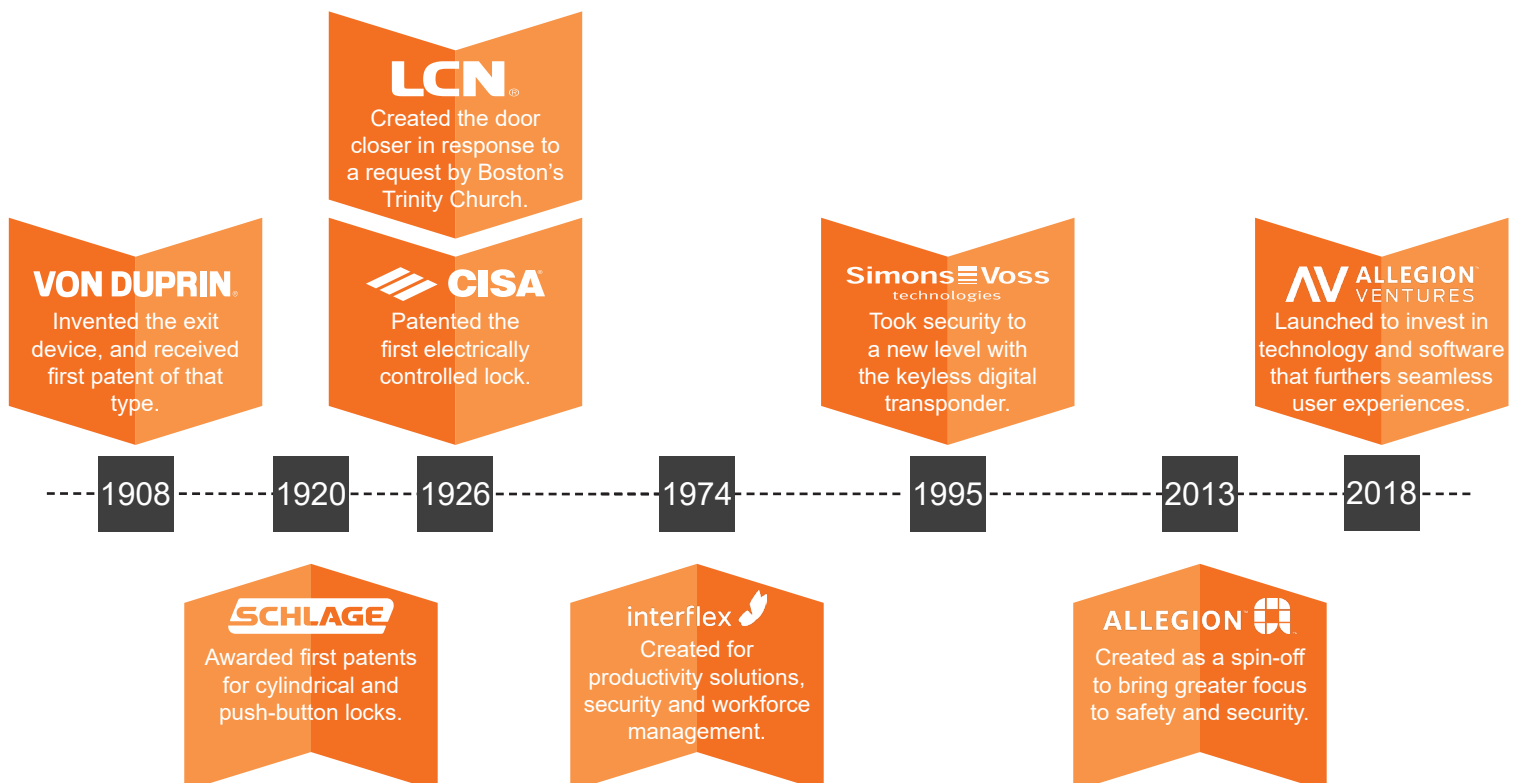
LCN®
Created the door closer in response to a request by Boston's Trinity Church.

VON DUPRIN®
Invented the exit device, and received first patent of that type.

CISA®
Patented the first electrically controlled lock.

SimonsVoss technologies
Took security to a new level with the keyless digital transponder.

ALLEGION VENTURES
Launched to invest in technology and software that furthers seamless user experiences.

1908 1920 1926 1974 1995 2013 2018

SCHLAGE
Awarded first patents for cylindrical and push-button locks.

interflex
Created for productivity solutions, security and workforce management.

ALLEGION™
Created as a spin-off to bring greater focus to safety and security.